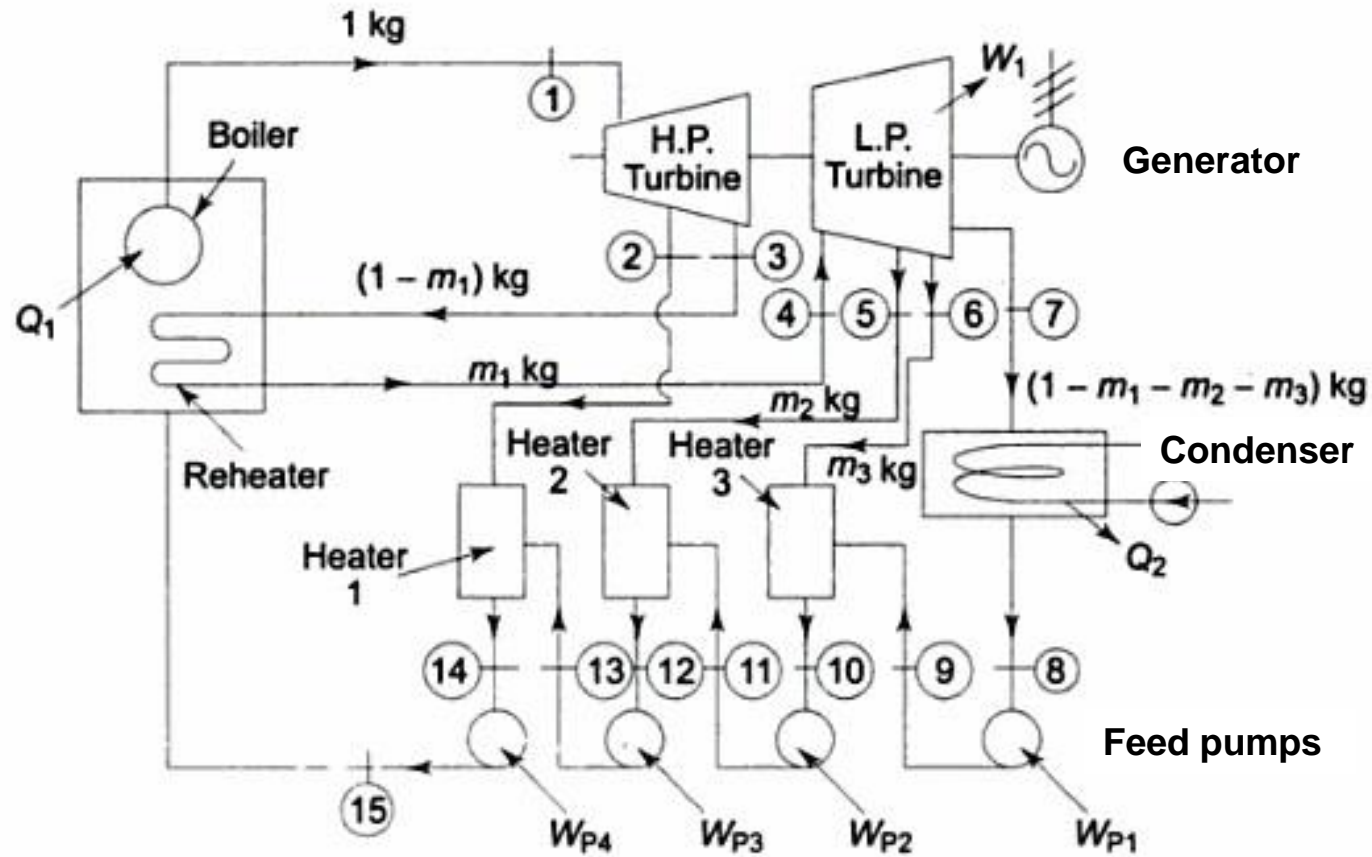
1 kg

1

Boiler

H.P. Turbine

L.P. Turbine

$W_1$

Generator

$Q_1$

2

3

$(1 - m_1)$ kg

4

5

6

7

$m_1$ kg

$(1 - m_1 - m_2 - m_3)$ kg

$m_2$ kg

Heater 2

Heater 3

$m_3$ kg

Condenser

Reheater

Heater 1

$Q_2$

14

13

12

11

10

9

8

Feed pumps

15

$W_{P4}$

$W_{P3}$

$W_{P2}$

$W_{P1}$